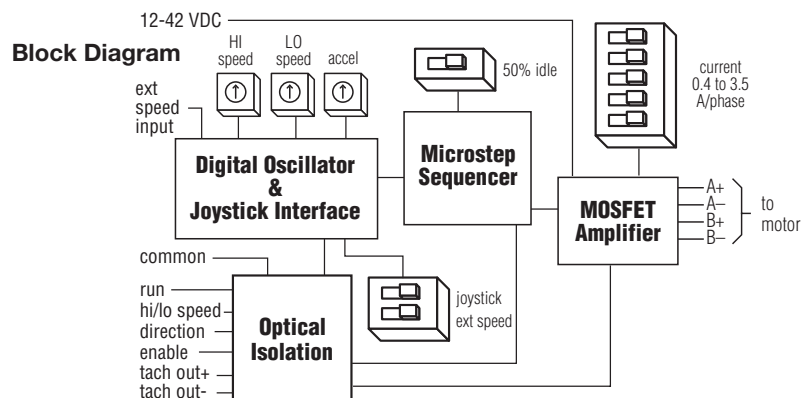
12-42 VDC

Block Diagram

HI speed

LO speed

accel

50% idle

current 0.4 to 3.5 A/phase

ext speed input

Digital Oscillator & Joystick Interface

Microstep Sequencer

MOSFET Amplifier

A+
A–
B+
B–

to motor

common

run
hi/lo speed
direction
enable
tach out+
tach out-

Optical Isolation

joystick
ext speed